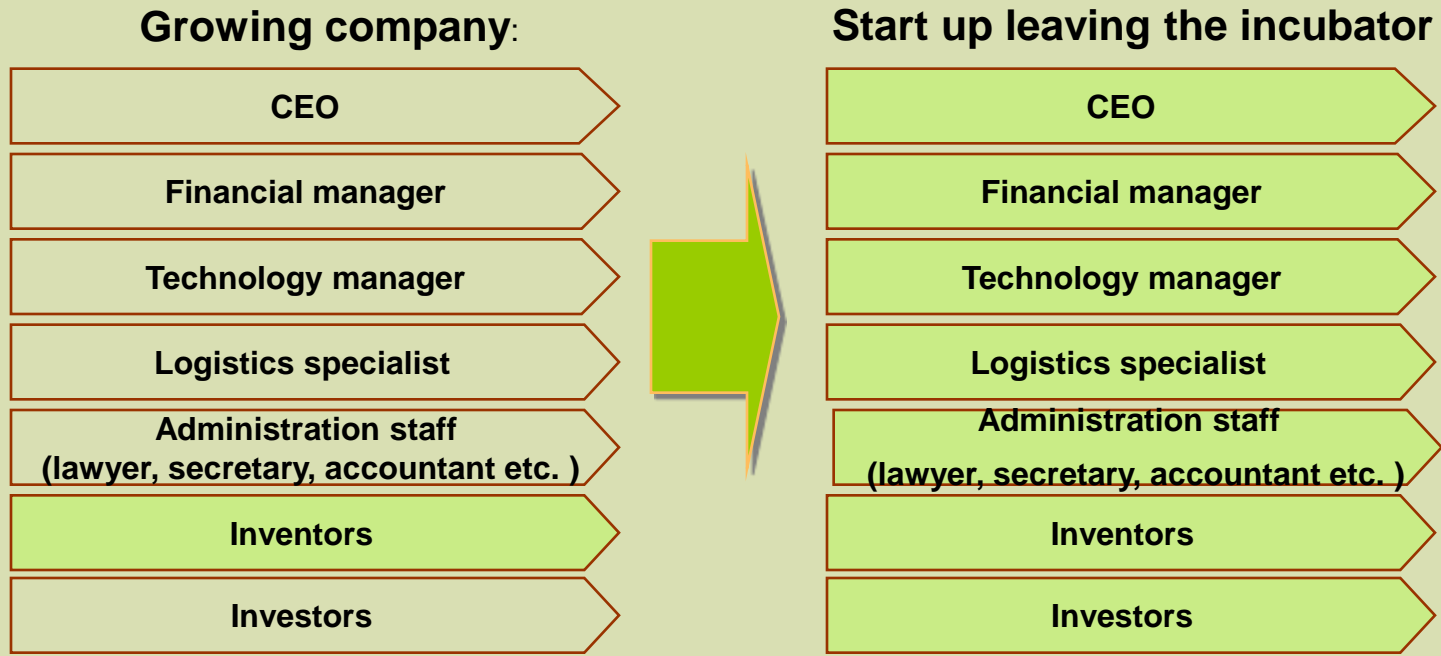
Growing company:

CEO

Financial manager

Technology manager

Logistics specialist

Administration staff
(lawyer, secretary, accountant etc. )

Inventors

Investors

Start up leaving the incubator

CEO

Financial manager

Technology manager

Logistics specialist

Administration staff
(lawyer, secretary, accountant etc. )

Inventors

Investors